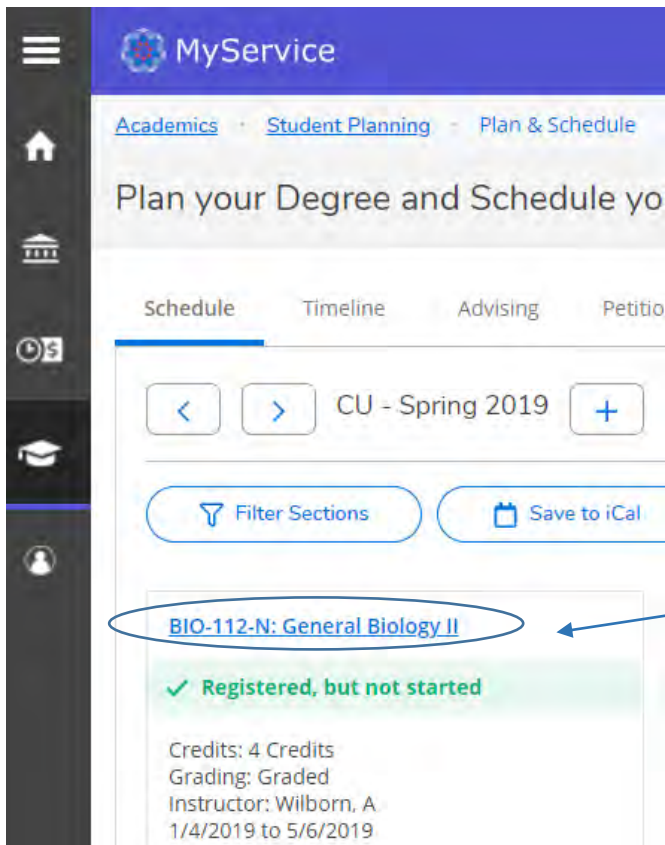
MyService

Academics · Student Planning · Plan & Schedule

Plan your Degree and Schedule yo

Schedule Timeline Advising Petitio

< > CU - Spring 2019 +

Filter Sections Save to iCal

BIO-112-N: General Biology II

✓ Registered, but not started

Credits: 4 Credits
Grading: Graded
Instructor: Wilborn, A
1/4/2019 to 5/6/2019